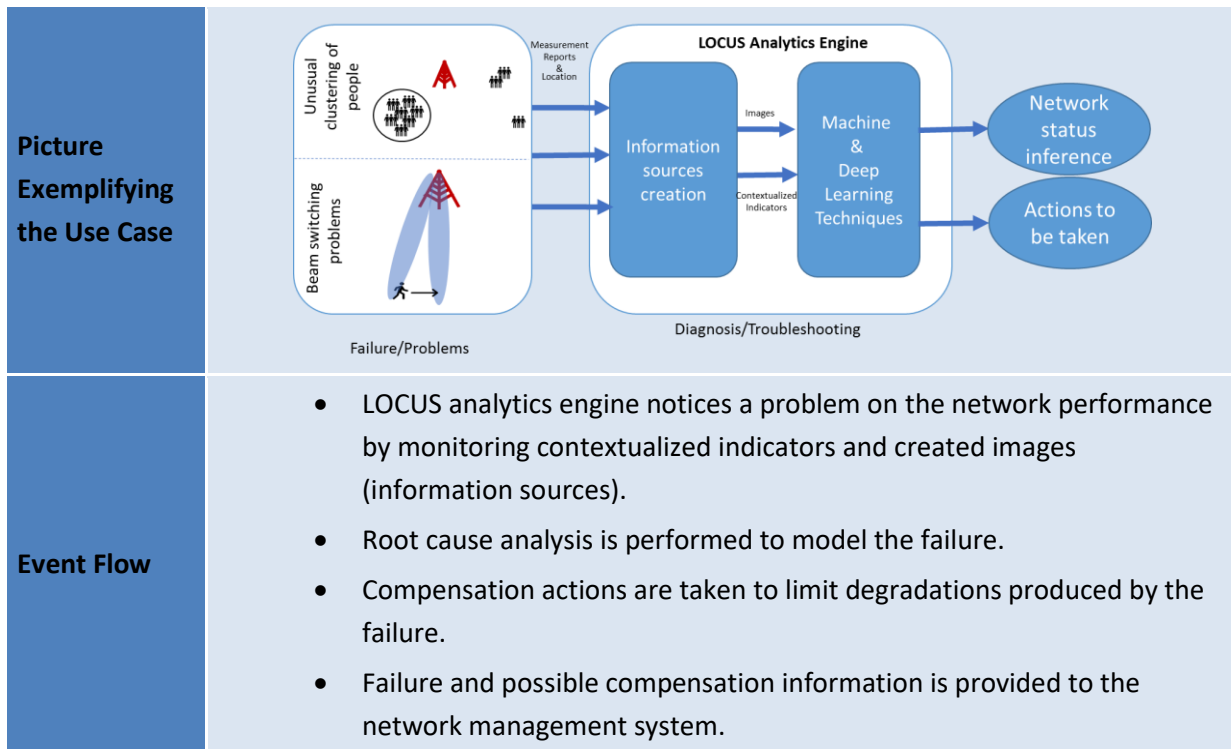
| | |
|---|---|
| **Picture Exemplifying the Use Case** | Unusual clustering of people<br>Beam switching problems<br>Failure/Problems<br>Measurement Reports & Location<br>LOCUS Analytics Engine<br>Information sources creation<br>Images<br>Contextualized Indicators<br>Machine & Deep Learning Techniques<br>Network status inference<br>Actions to be taken<br>Diagnosis/Troubleshooting |
| **Event Flow** | • LOCUS analytics engine notices a problem on the network performance by monitoring contextualized indicators and created images (information sources).<br>• Root cause analysis is performed to model the failure.<br>• Compensation actions are taken to limit degradations produced by the failure.<br>• Failure and possible compensation information is provided to the network management system. |